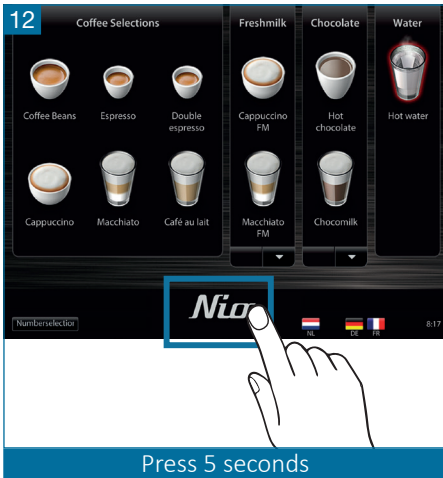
12

Coffee Selections

Coffee Beans

Espresso

Double espresso

Cappuccino

Macchiato

Café au lait

Freshmilk

Cappuccino FM

Macchiato FM

Chocolate

Hot chocolate

Chocomilk

Water

Hot water

Numberselectior

Nio

NL

DE

FR

8:17

Press 5 seconds